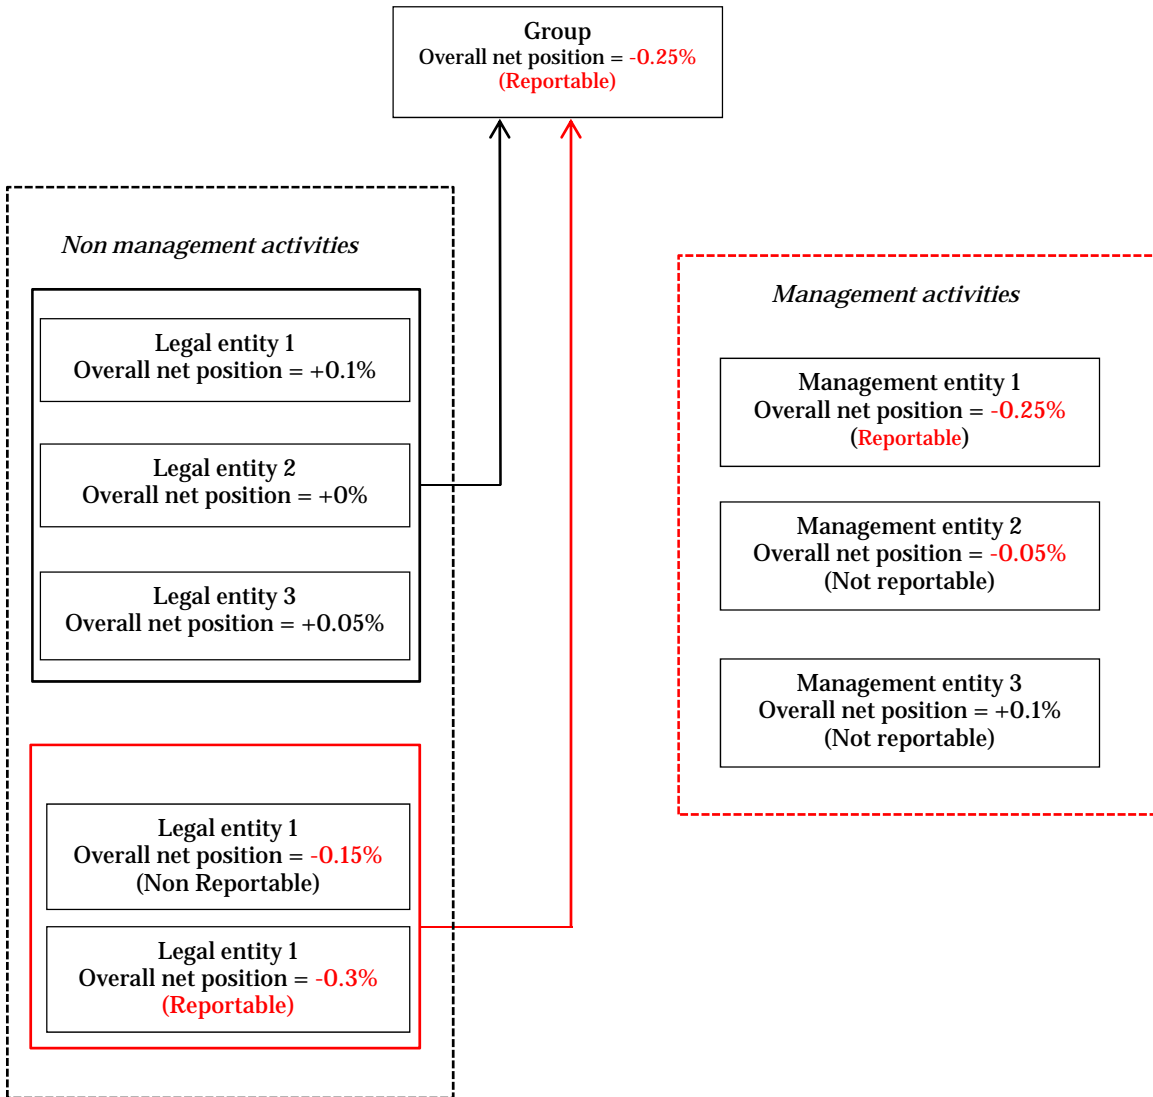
Group
Overall net position = -0.25%
(Reportable)

Non management activities

Legal entity 1
Overall net position = +0.1%

Legal entity 2
Overall net position = +0%

Legal entity 3
Overall net position = +0.05%

Legal entity 1
Overall net position = -0.15%
(Non Reportable)

Legal entity 1
Overall net position = -0.3%
(Reportable)

Management activities

Management entity 1
Overall net position = -0.25%
(Reportable)

Management entity 2
Overall net position = -0.05%
(Not reportable)

Management entity 3
Overall net position = +0.1%
(Not reportable)